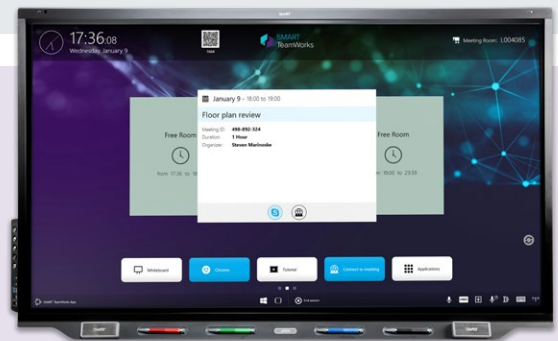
SMART

17:36:08
Monday, January 9

SMART TeamWorks

Meeting Room: L004085

January 9 – 18:00 to 19:00

Floor plan review

Meeting ID: 498-892-324
Duration: 1 Hour
Organizer: Steven Marinode

Free Room
from 17:36 to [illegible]

Free Room
from 19:00 to 23:59

Whiteboard

Chrome

Tutorial

Connect to meeting

Applications

SMART TeamWorks App

SMART

SMART